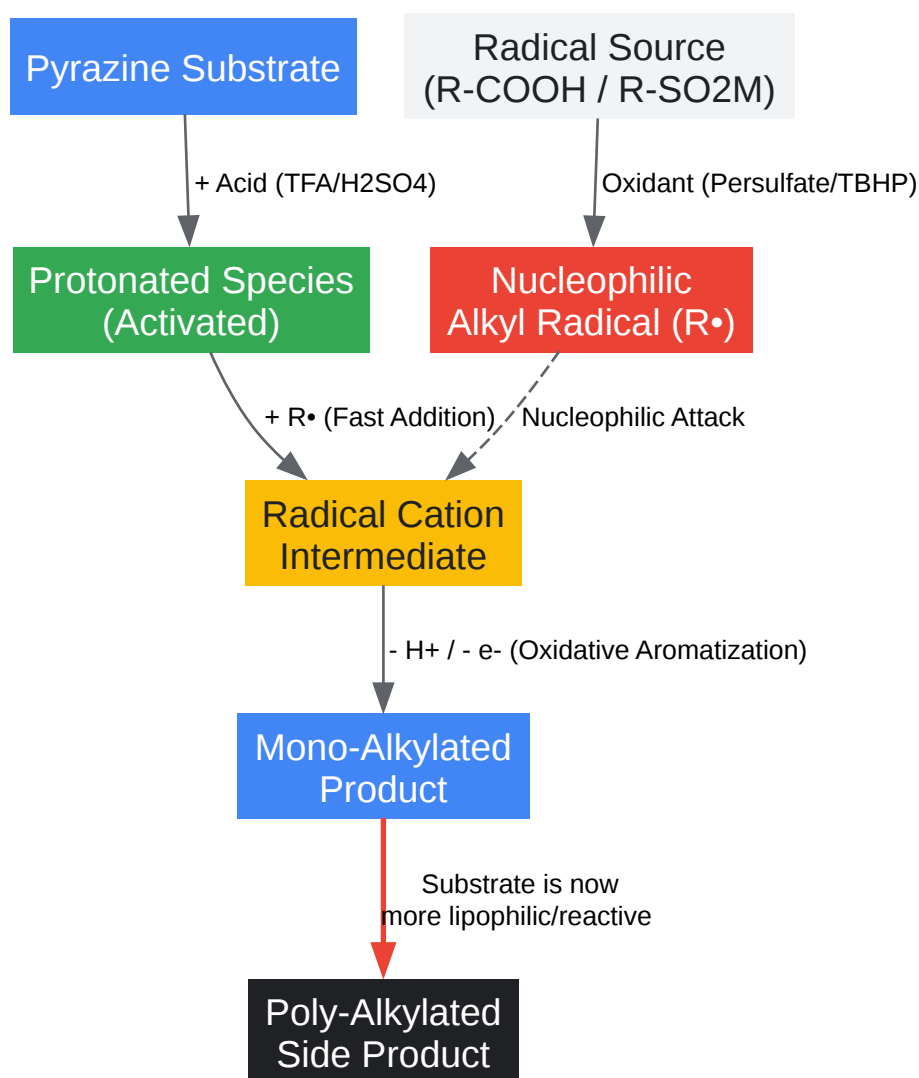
Pyrazine Substrate

Radical Source
(R-COOH / R-SO2M)

+ Acid (TFA/H2SO4)

Oxidant (Persulfate/TBHP)

Protonated Species
(Activated)

Nucleophilic
Alkyl Radical (R•)

+ R• (Fast Addition)

Nucleophilic Attack

Radical Cation
Intermediate

- H+ / - e- (Oxidative Aromatization)

Mono-Alkylated
Product

Substrate is now
more lipophilic/reactive

Poly-Alkylated
Side Product